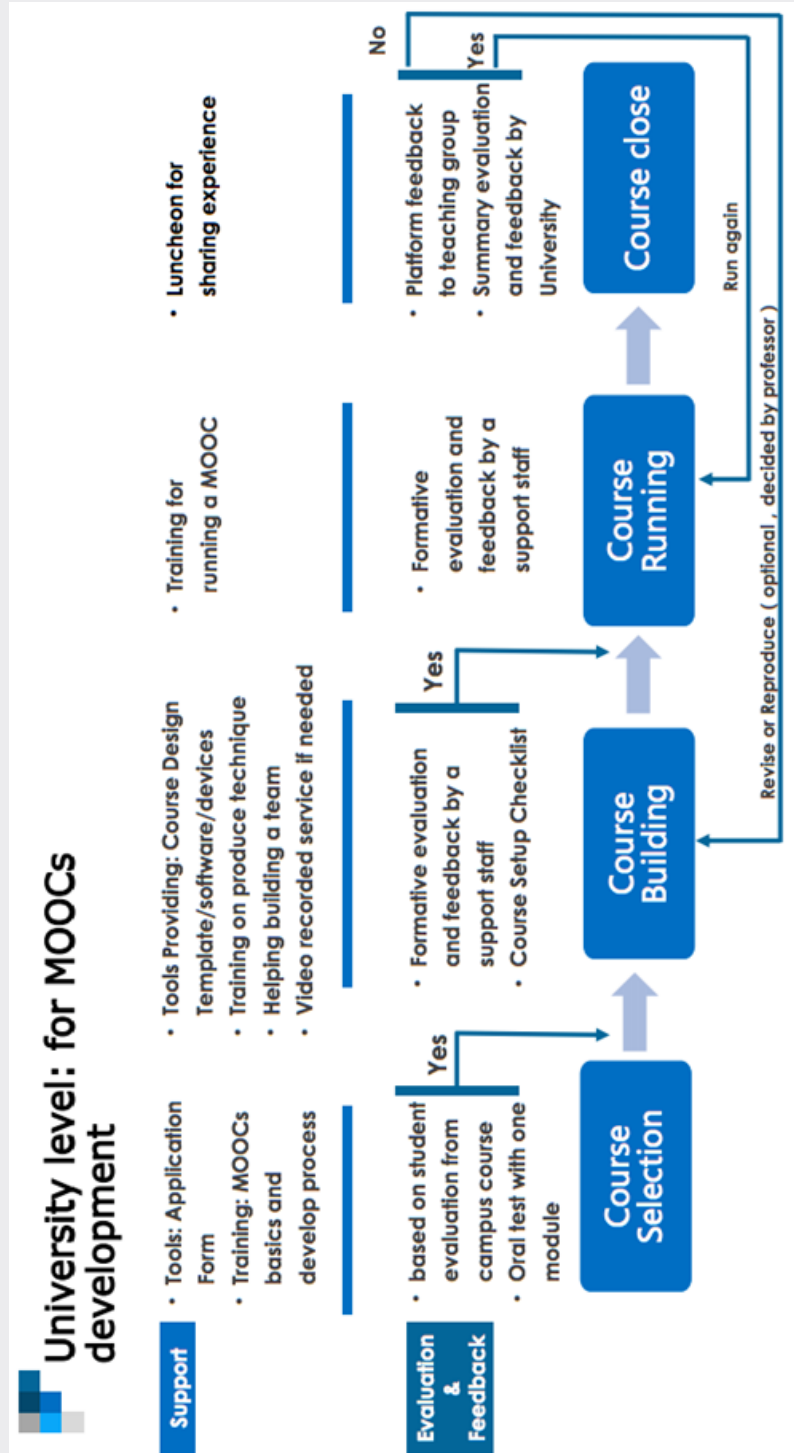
University level: for MOOCs development

Support

• Tools: Application Form
• Training: MOOCs basics and develop process

• Tools Providing: Course Design Template/software/devices
• Training on produce technique
• Helping building a team
• Video recorded service if needed

• Training for running a MOOC

• Luncheon for sharing experience

Evaluation & Feedback

• based on student evaluation from campus course
• Oral test with one module

Yes

• Formative evaluation and feedback by a support staff
• Course Setup Checklist

Yes

• Formative evaluation and feedback by a support staff

• Platform feedback to teaching group
• Summary evaluation and feedback by University

No

Yes

Course Selection

Course Building

Course Running

Course close

Run again

Revise or Reproduce ( optional , decided by professor )